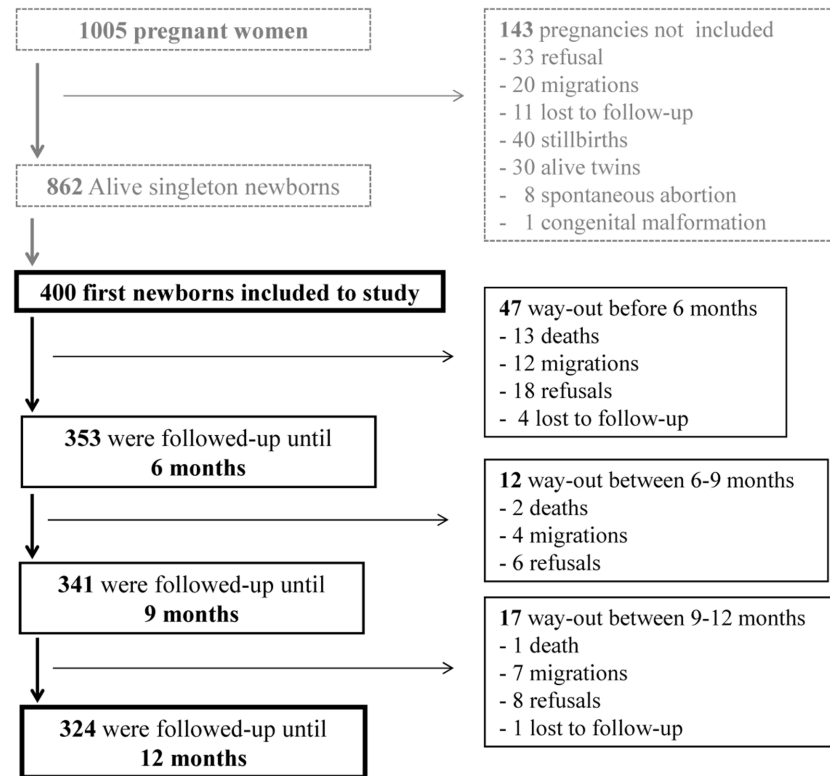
1005 pregnant women

143 pregnancies not included
- 33 refusal
- 20 migrations
- 11 lost to follow-up
- 40 stillbirths
- 30 alive twins
- 8 spontaneous abortion
- 1 congenital malformation

862 Alive singleton newborns

400 first newborns included to study

47 way-out before 6 months
- 13 deaths
- 12 migrations
- 18 refusals
- 4 lost to follow-up

353 were followed-up until 6 months

12 way-out between 6-9 months
- 2 deaths
- 4 migrations
- 6 refusals

341 were followed-up until 9 months

17 way-out between 9-12 months
- 1 death
- 7 migrations
- 8 refusals
- 1 lost to follow-up

324 were followed-up until 12 months